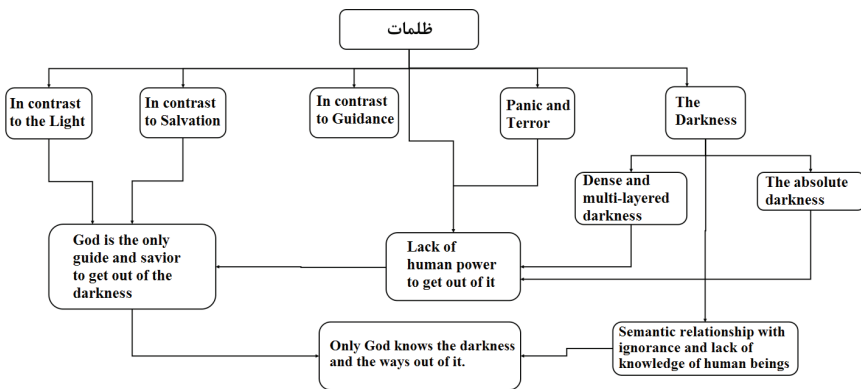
ظلمات

In contrast to the Light

In contrast to Salvation

In contrast to Guidance

Panic and Terror

The Darkness

Dense and multi-layered darkness

The absolute darkness

God is the only guide and savior to get out of the darkness

Lack of human power to get out of it

Only God knows the darkness and the ways out of it.

Semantic relationship with ignorance and lack of knowledge of human beings